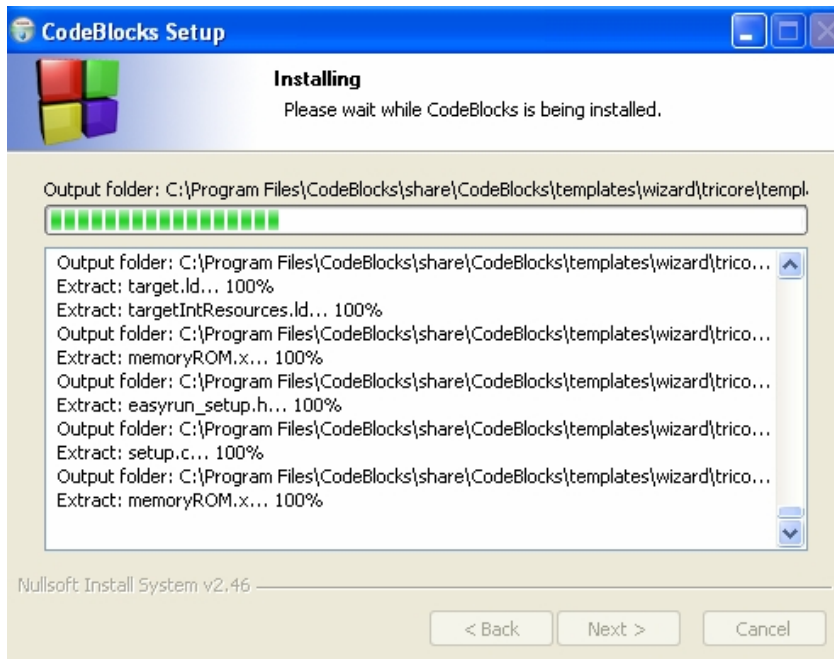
CodeBlocks Setup

Installing
Please wait while CodeBlocks is being installed.

Output folder: C:\Program Files\CodeBlocks\share\CodeBlocks\templates\wizard\tricore\templ

Output folder: C:\Program Files\CodeBlocks\share\CodeBlocks\templates\wizard\trico...
Extract: target.ld... 100%
Extract: targetIntResources.ld... 100%
Output folder: C:\Program Files\CodeBlocks\share\CodeBlocks\templates\wizard\trico...
Extract: memoryROM.x... 100%
Output folder: C:\Program Files\CodeBlocks\share\CodeBlocks\templates\wizard\trico...
Extract: easyrun_setup.h... 100%
Output folder: C:\Program Files\CodeBlocks\share\CodeBlocks\templates\wizard\trico...
Extract: setup.c... 100%
Output folder: C:\Program Files\CodeBlocks\share\CodeBlocks\templates\wizard\trico...
Extract: memoryROM.x... 100%

Nullsoft Install System v2.46

< Back Next > Cancel